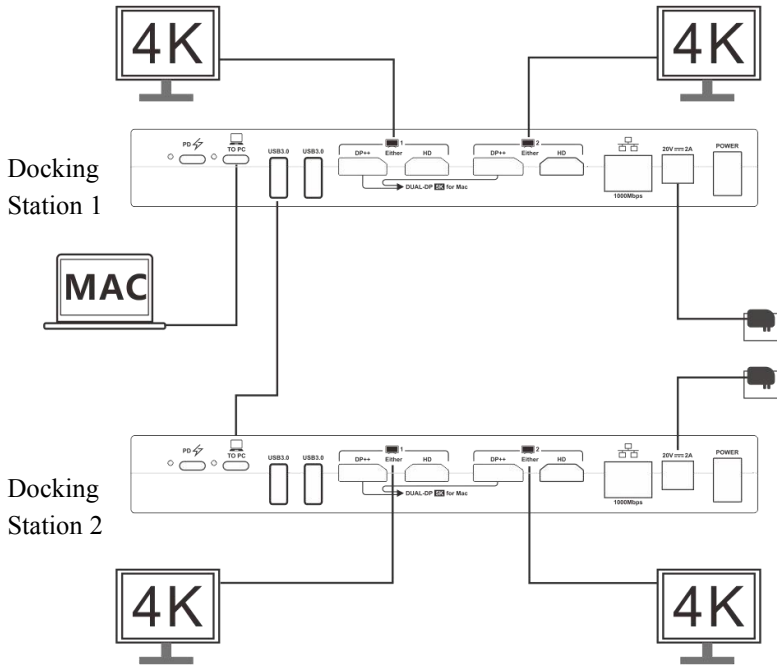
4K

4K

Docking Station 1

PD

TO PC

USB3.0

USB3.0

1 Either

DP++

HD

2 Either

DP++

HD

DUAL-DP 5K for Mac

1000Mbps

20V ⎓ 2A

POWER

MAC

Docking Station 2

PD

TO PC

USB3.0

USB3.0

1 Either

DP++

HD

2 Either

DP++

HD

DUAL-DP 5K for Mac

1000Mbps

20V ⎓ 2A

POWER

4K

4K